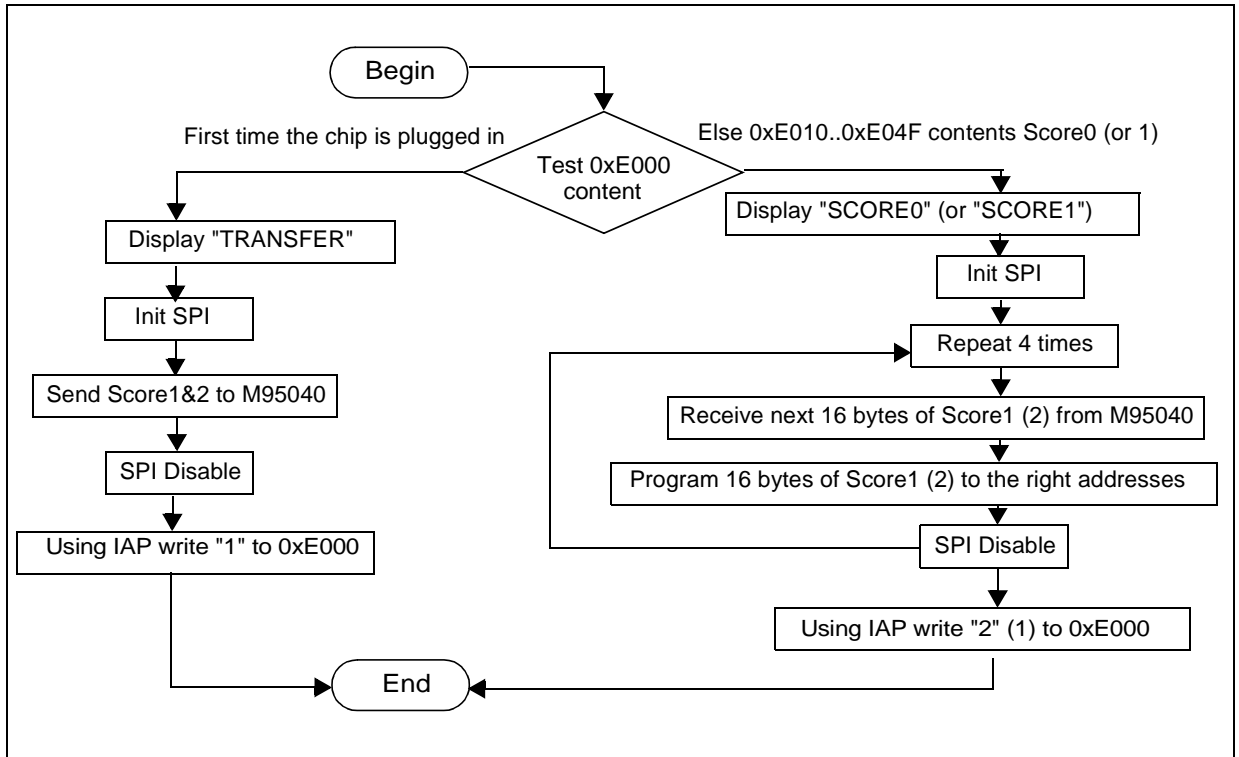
Begin

First time the chip is plugged in

Test 0xE000 content

Else 0xE010..0xE04F contents Score0 (or 1)

Display "TRANSFER"

Init SPI

Send Score1&2 to M95040

SPI Disable

Using IAP write "1" to 0xE000

Display "SCORE0" (or "SCORE1")

Init SPI

Repeat 4 times

Receive next 16 bytes of Score1 (2) from M95040

Program 16 bytes of Score1 (2) to the right addresses

SPI Disable

Using IAP write "2" (1) to 0xE000

End